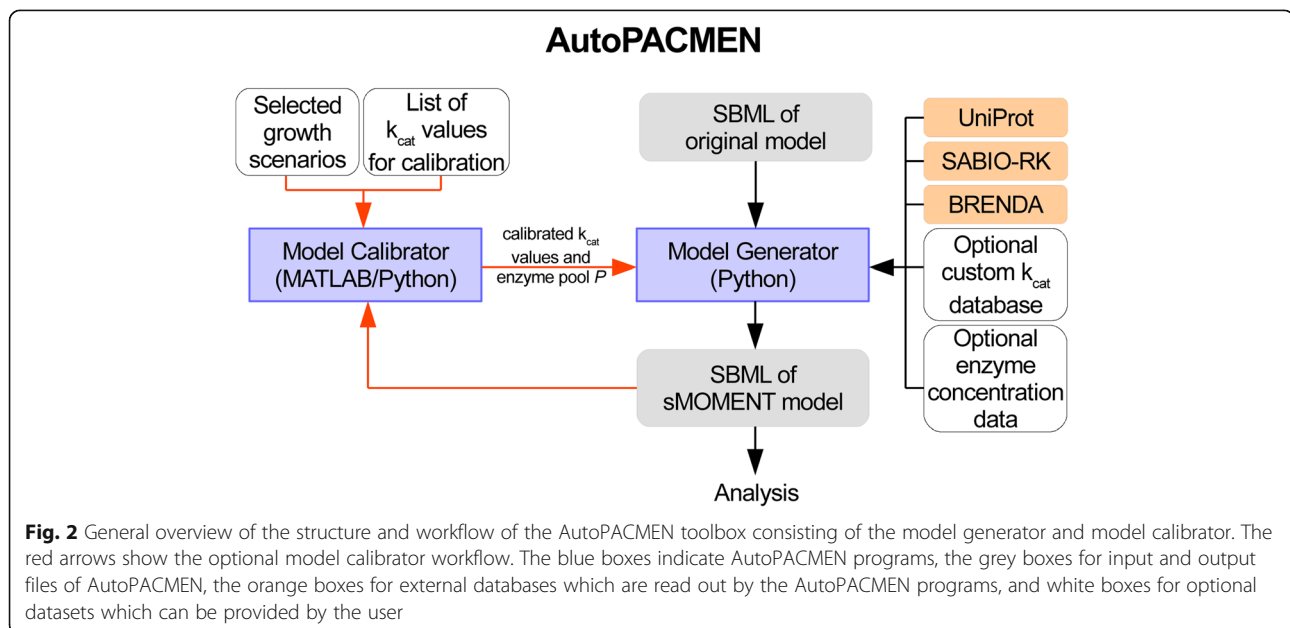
AutoPACMEN

Selected growth scenarios

List of $k_{cat}$ values for calibration

SBML of original model

UniProt

SABIO-RK

BRENDA

Model Calibrator (MATLAB/Python)

calibrated $k_{cat}$ values and enzyme pool $P$

Model Generator (Python)

Optional custom $k_{cat}$ database

Optional enzyme concentration data

SBML of sMOMENT model

Analysis

**Fig. 2** General overview of the structure and workflow of the AutoPACMEN toolbox consisting of the model generator and model calibrator. The red arrows show the optional model calibrator workflow. The blue boxes indicate AutoPACMEN programs, the grey boxes for input and output files of AutoPACMEN, the orange boxes for external databases which are read out by the AutoPACMEN programs, and white boxes for optional datasets which can be provided by the user